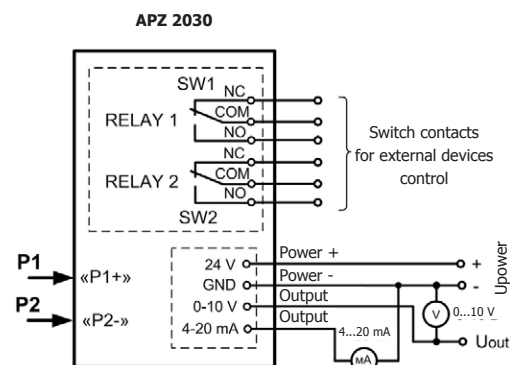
APZ 2030

SW1
NC
RELAY 1
COM
NO
NC
RELAY 2
COM
NO
SW2

Switch contacts for external devices control

P1
«P1+»
P2
«P2-»

24 V
GND
0-10 V
4-20 mA

Power +
Power -
Output
Output

+
-
Upower

V
0...10 V
4...20 mA
mA
Uout